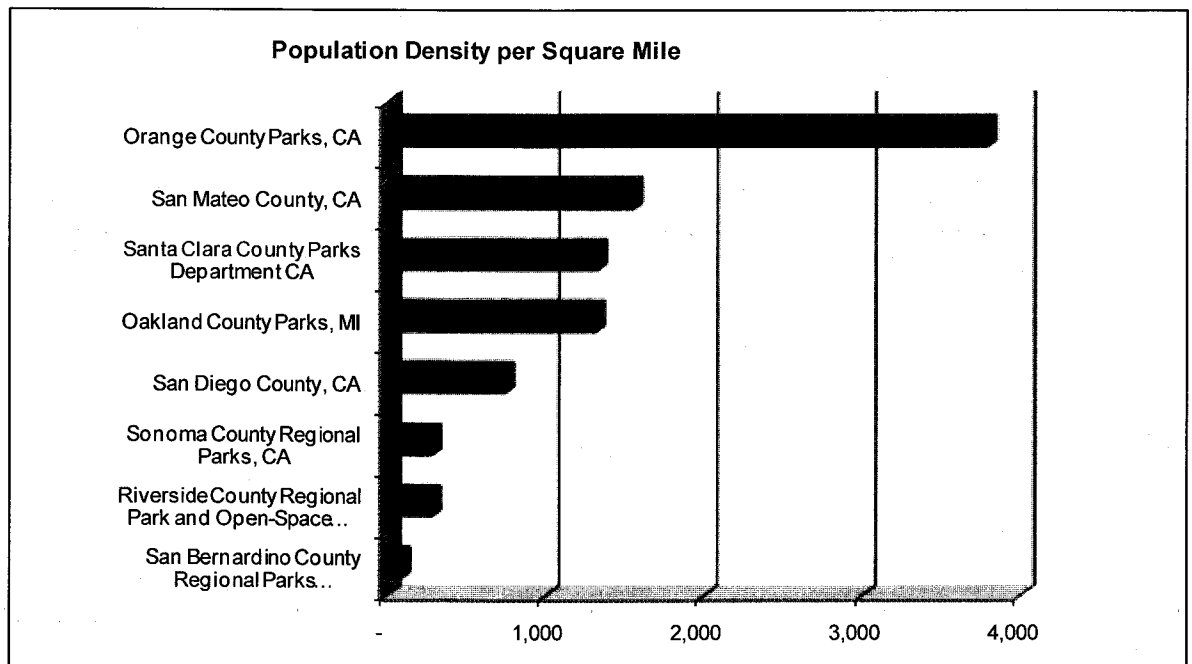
Population Density per Square Mile

Orange County Parks, CA

San Mateo County, CA

Santa Clara County Parks Department CA

Oakland County Parks, MI

San Diego County, CA

Sonoma County Regional Parks, CA

Riverside County Regional Park and Open-Space...

San Bernardino County Regional Parks...

-

1,000

2,000

3,000

4,000